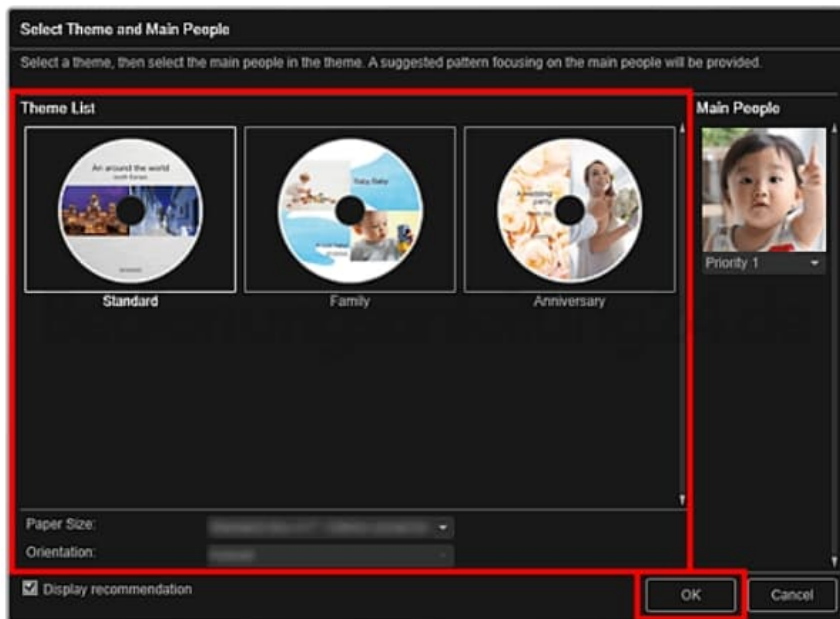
Select Theme and Main People

Select a theme, then select the main people in the theme. A suggested pattern focusing on the main people will be provided.

Theme List

An around the world

Baby Baby

Standard

Family

Anniversary

Main People

Priority 1

Paper Size: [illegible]

Orientation: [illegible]

Display recommendation

OK

Cancel